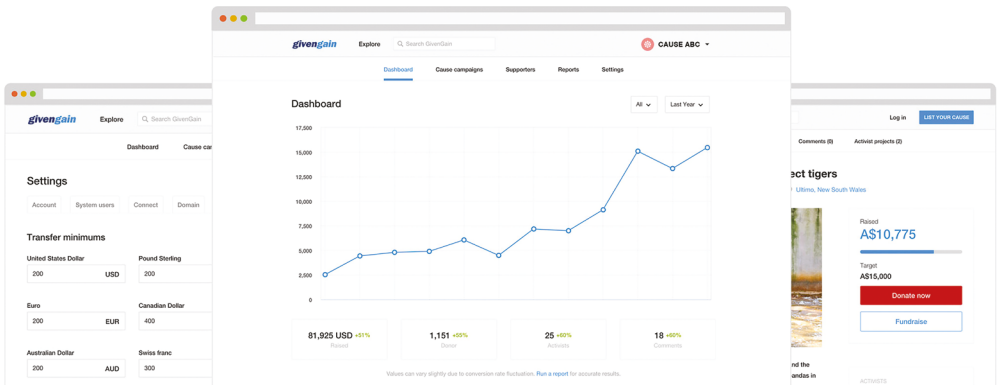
givengain Explore Search GivenGain

Dashboard Cause ca

Settings

Account System users Connect Domain

Transfer minimums

United States Dollar
200 USD

Pound Sterling
200

Euro
200 EUR

Canadian Dollar
400

Australian Dollar
200 AUD

Swiss franc
300

givengain Explore Search GivenGain CAUSE ABC

Dashboard Cause campaigns Supporters Reports Settings

Dashboard

All Last Year

17,500
15,000
12,500
10,000
7,500
5,000
2,500
0

81,925 USD +51%
Raised

1,151 +55%
Donor

25 +60%
Activists

18 +60%
Comments

Values can vary slightly due to conversion-rate fluctuation. Run a report for accurate results.

Log in LIST YOUR CAUSE

Comments (0) Activist projects (2)

ect tigers

Ultimo, New South Wales

Raised
A$10,775

Target
A$15,000

Donate now

Fundraise

nd the
andas in

ACTIVISTS